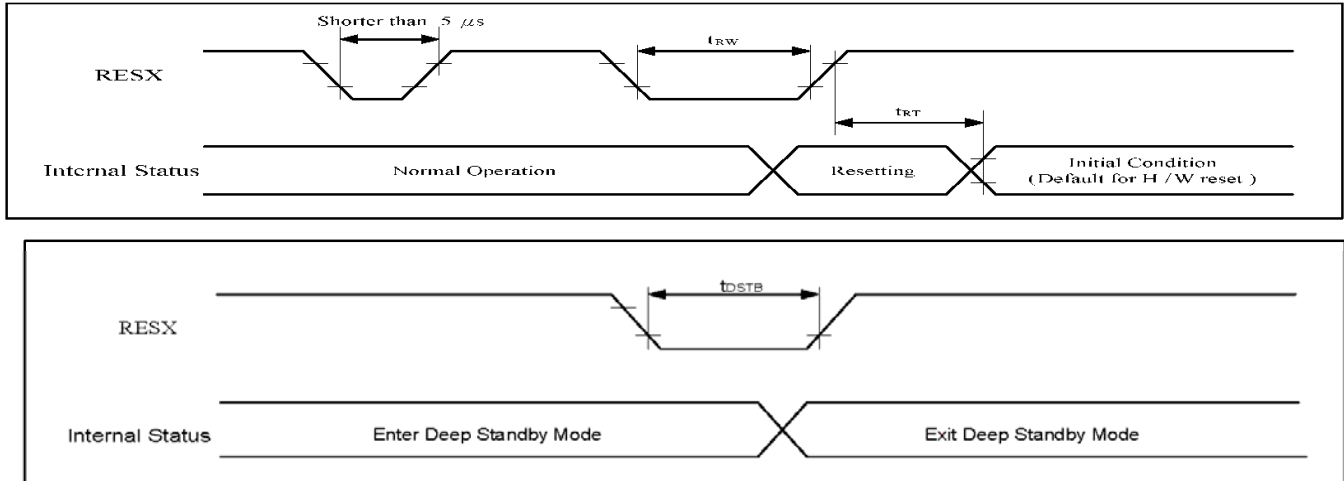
Shorter than $5\ \mu s$

$t_{RW}$

RESX

$t_{RT}$

Internal Status

Normal Operation

Resetting

Initial Condition
( Default for H / W reset )

$t_{DSTB}$

RESX

Internal Status

Enter Deep Standby Mode

Exit Deep Standby Mode